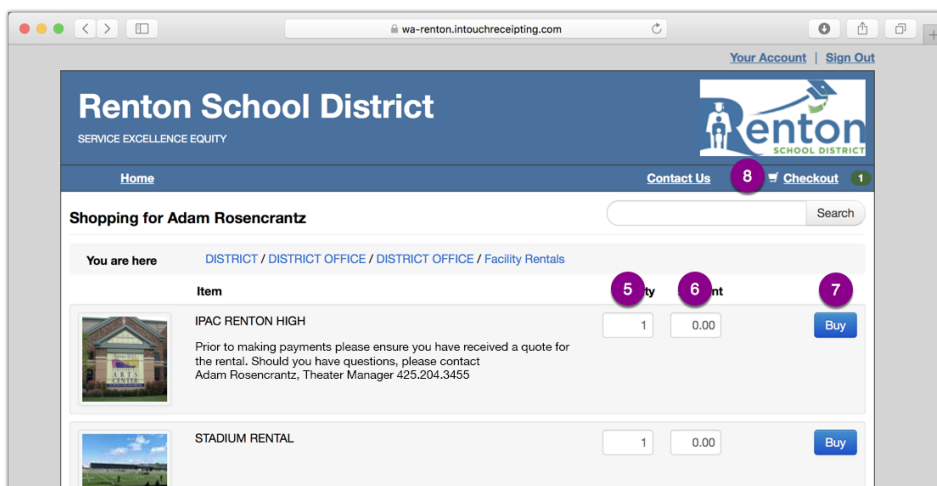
wa-renton.intouchreceipting.com

Your Account | Sign Out

Renton School District

SERVICE EXCELLENCE EQUITY

Renton SCHOOL DISTRICT

Home

Contact Us

8

Checkout 1

Shopping for Adam Rosencrantz

Search

You are here

DISTRICT / DISTRICT OFFICE / DISTRICT OFFICE / Facility Rentals

Item

5 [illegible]ty

6 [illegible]nt

7

IPAC RENTON HIGH

Prior to making payments please ensure you have received a quote for the rental. Should you have questions, please contact Adam Rosencrantz, Theater Manager 425.204.3455

1

0.00

Buy

STADIUM RENTAL

1

0.00

Buy